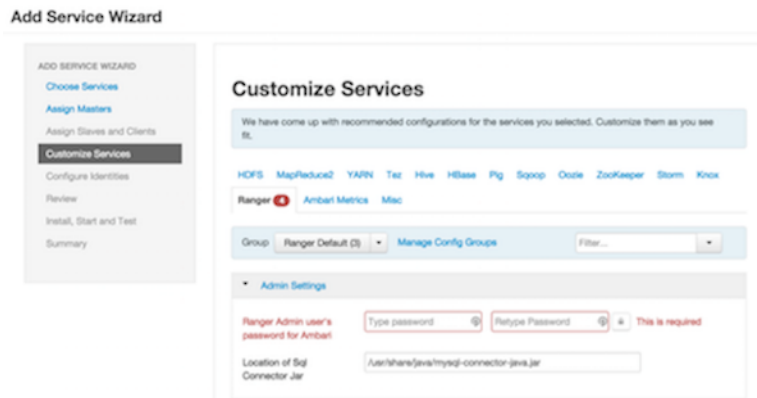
Add Service Wizard

ADD SERVICE WIZARD
Choose Services
Assign Masters
Assign Slaves and Clients
Customize Services
Configure Identities
Review
Install, Start and Test
Summary

Customize Services

We have come up with recommended configurations for the services you selected. Customize them as you see fit.

HDFS MapReduce2 YARN Tez Hive HBase Pig Sqoop Oozie ZooKeeper Storm Knox
Ranger 4 Ambari Metrics Misc

Group Ranger Default (3) Manage Config Groups Filter...

Admin Settings

Ranger Admin user's password for Ambari Type password Retype Password This is required

Location of Sql Connector Jar /usr/share/java/mysql-connector-java.jar